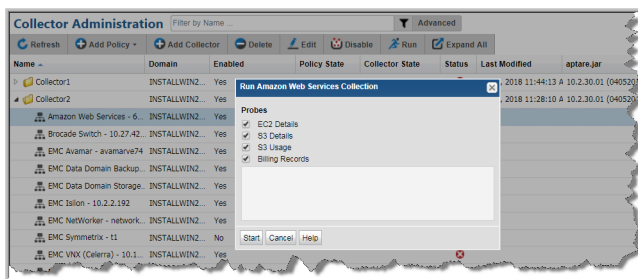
Collector Administration

Filter by Name ...

Advanced

Refresh | Add Policy | Add Collector | Delete | Edit | Disable | Run | Expand All

| Name | Domain | Enabled | Policy State | Collector State | Status | Last Modified | aptare.jar |
|---|---|---|---|---|---|---|---|
| Collector1 | INSTALLWIN2... | Yes | | | | 2018 11:44:13 A | 10.2.30.01 (040520 |
| Collector2 | INSTALLWIN2... | Yes | | | | 2018 11:28:10 A | 10.2.30.01 (040520 |
| Amazon Web Services - 6... | INSTALLWIN2... | Yes | | | | | |
| Brocade Switch - 10.27.42... | INSTALLWIN2... | Yes | | | | | |
| EMC Avamar - avamarve74 | INSTALLWIN2... | Yes | | | | | |
| EMC Data Domain Backup... | INSTALLWIN2... | Yes | | | | | |
| EMC Data Domain Storage... | INSTALLWIN2... | Yes | | | | | |
| EMC Isilon - 10.2.2.192 | INSTALLWIN2... | Yes | | | | | |
| EMC NetWorker - network... | INSTALLWIN2... | Yes | | | | | |
| EMC Symmetrix - t1 | INSTALLWIN2... | No | | | | | |
| EMC VNX (Celerra) - 10.1... | INSTALLWIN2... | Yes | | | | | |

Run Amazon Web Services Collection

Probes
EC2 Details
S3 Details
S3 Usage
Billing Records

Start | Cancel | Help